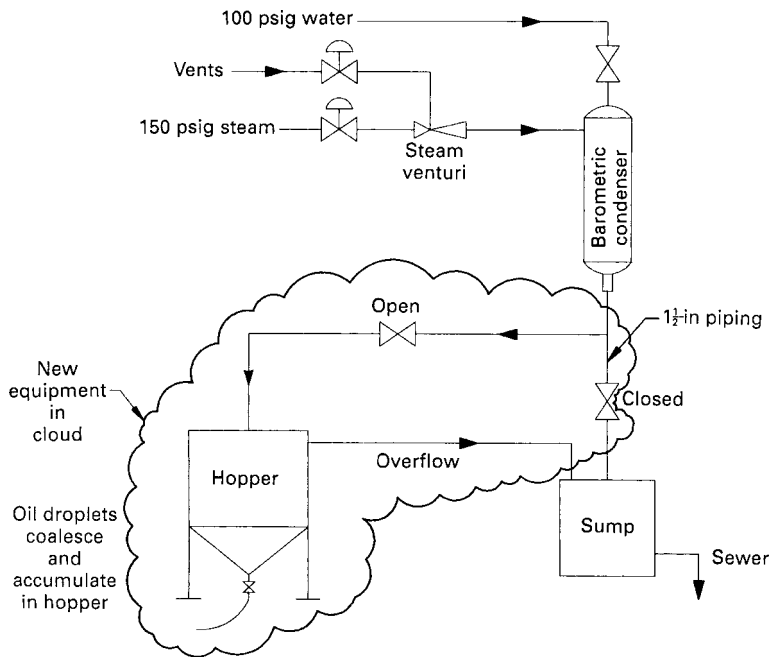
100 psig water

Vents

150 psig steam

Steam venturi

Barometric condenser

Open

$1\frac{1}{2}$-in piping

New equipment in cloud

Closed

Hopper

Overflow

Oil droplets coalesce and accumulate in hopper

Sump

Sewer